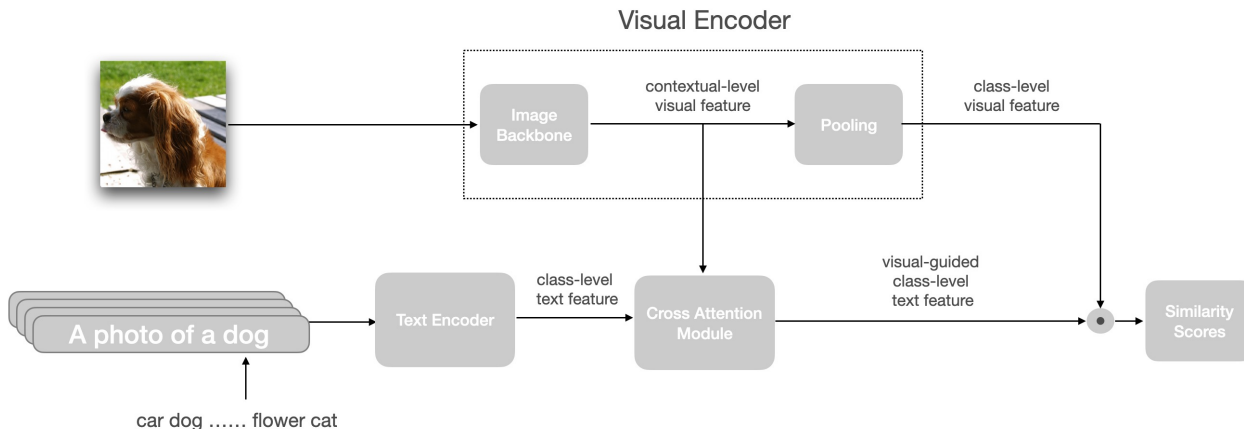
Visual Encoder

Image Backbone

contextual-level visual feature

Pooling

class-level visual feature

A photo of a dog

car dog …… flower cat

Text Encoder

class-level text feature

Cross Attention Module

visual-guided class-level text feature

Similarity Scores